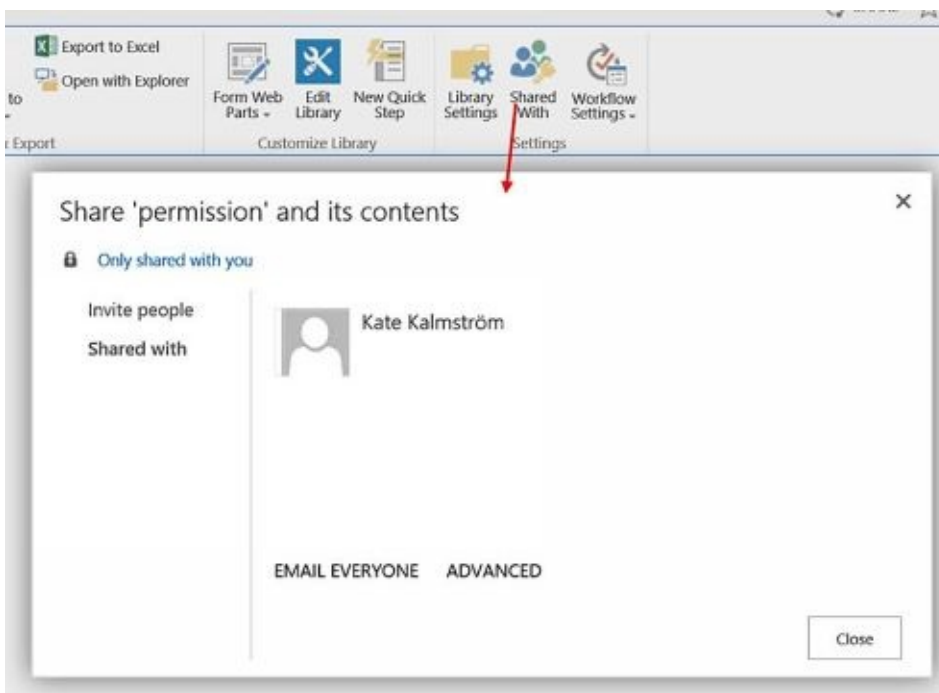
Export to Excel
Open with Explorer
to
Export
Form Web Parts
Edit Library
New Quick Step
Customize Library
Library Settings
Shared With
Workflow Settings
Settings

Share 'permission' and its contents
×
Only shared with you
Invite people
Shared with
Kate Kalmström
EMAIL EVERYONE ADVANCED
Close